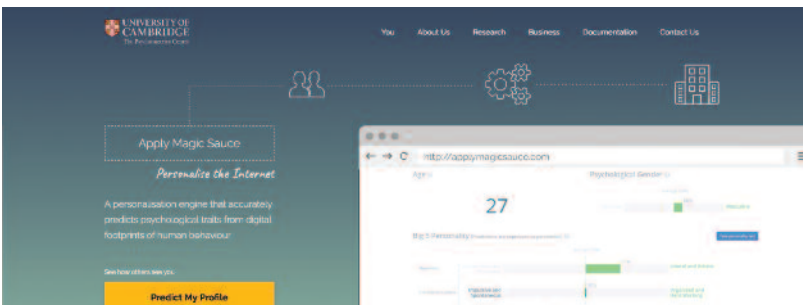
UNIVERSITY OF CAMBRIDGE
The Psychometrics Centre

You About Us Research Business Documentation Contact Us

Apply Magic Sauce

Personalise the Internet

A personalisation engine that accurately predicts psychological traits from digital footprints of human behaviour

See how others see you.

Predict My Profile

http://applymagicsauce.com

Age

27

Psychological Gender

Masculine

Big 5 Personality

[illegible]

Openness

Liberal and Artistic

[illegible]

Organised and Hard-Working